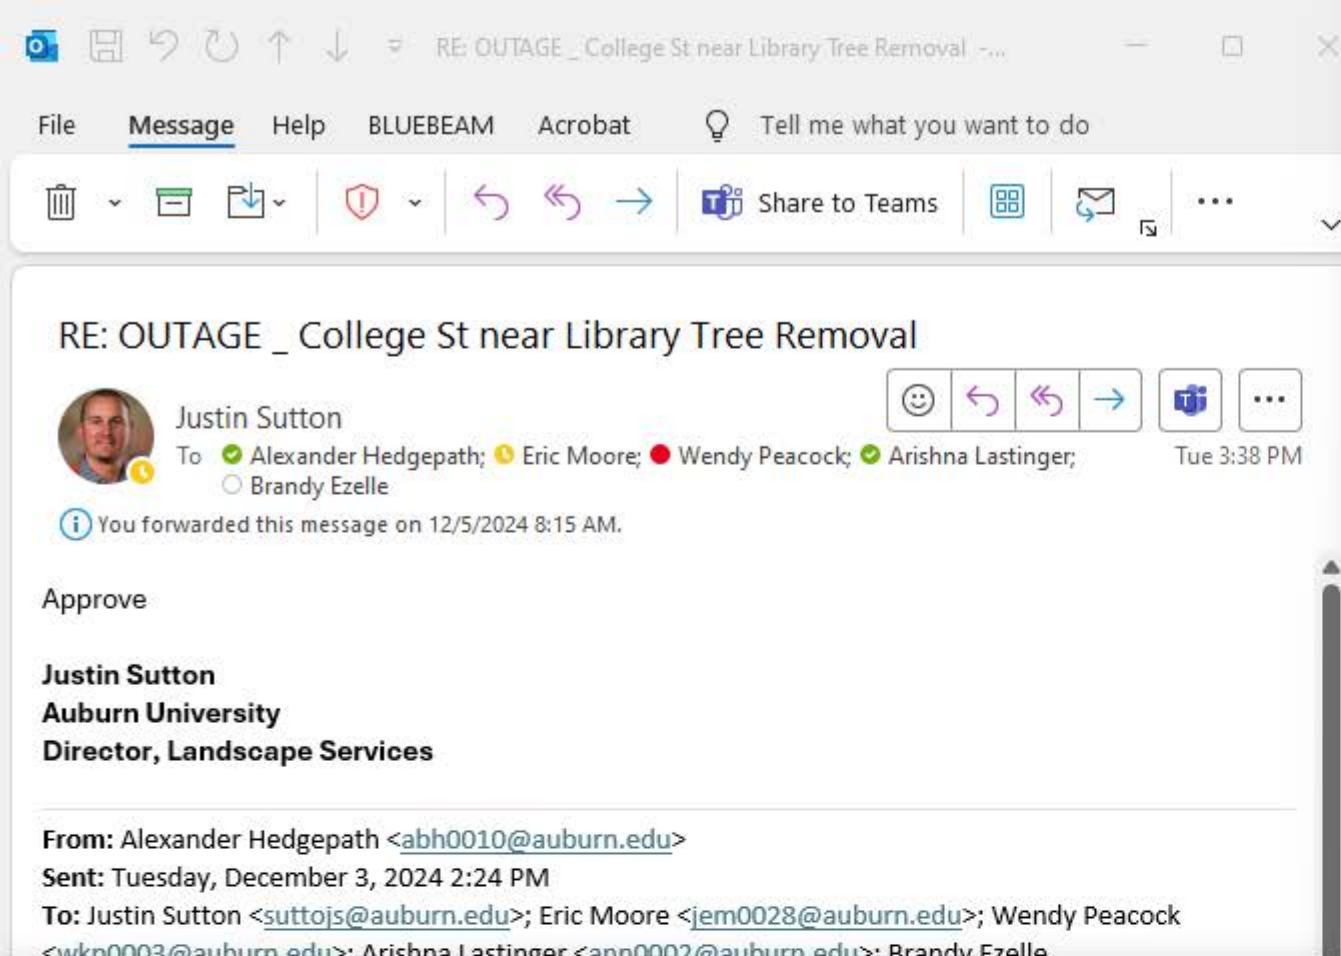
RE: OUTAGE _ College St near Library Tree Removal -...

File Message Help BLUEBEAM Acrobat Tell me what you want to do

Share to Teams

RE: OUTAGE _ College St near Library Tree Removal

Justin Sutton
To Alexander Hedgepath; Eric Moore; Wendy Peacock; Arishna Lastinger; Brandy Ezelle
Tue 3:38 PM

You forwarded this message on 12/5/2024 8:15 AM.

Approve

**Justin Sutton**
**Auburn University**
**Director, Landscape Services**

**From:** Alexander Hedgepath <abh0010@auburn.edu>
**Sent:** Tuesday, December 3, 2024 2:24 PM
**To:** Justin Sutton <suttojs@auburn.edu>; Eric Moore <jem0028@auburn.edu>; Wendy Peacock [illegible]